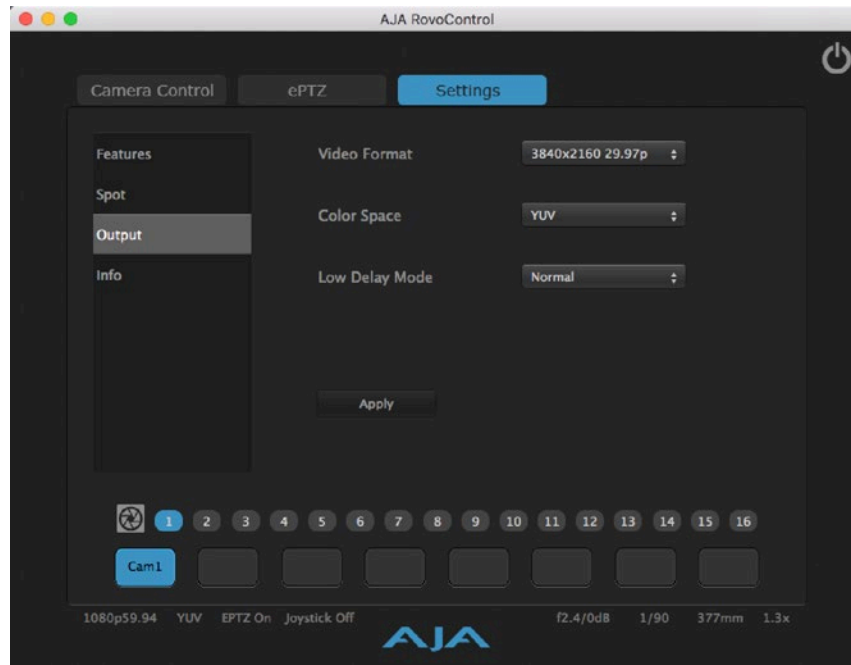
AJA RovoControl

Camera Control
ePTZ
Settings

Features
Spot
Output
Info

Video Format
3840x2160 29.97p
Color Space
YUV
Low Delay Mode
Normal

Apply

1 2 3 4 5 6 7 8 9 10 11 12 13 14 15 16

Cam1

1080p59.94 YUV EPTZ On Joystick Off f2.4/0dB 1/90 377mm 1.3x

AJA